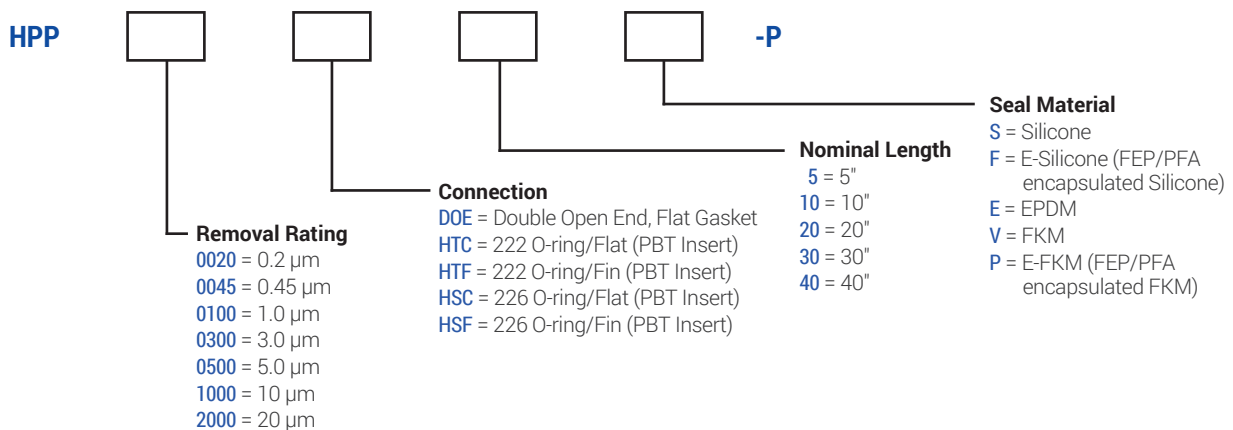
HPP -P

Seal Material
S = Silicone
F = E-Silicone (FEP/PFA encapsulated Silicone)
E = EPDM
V = FKM
P = E-FKM (FEP/PFA encapsulated FKM)

Nominal Length
5 = 5"
10 = 10"
20 = 20"
30 = 30"
40 = 40"

Connection
DOE = Double Open End, Flat Gasket
HTC = 222 O-ring/Flat (PBT Insert)
HTF = 222 O-ring/Fin (PBT Insert)
HSC = 226 O-ring/Flat (PBT Insert)
HSF = 226 O-ring/Fin (PBT Insert)

Removal Rating
0020 = 0.2 µm
0045 = 0.45 µm
0100 = 1.0 µm
0300 = 3.0 µm
0500 = 5.0 µm
1000 = 10 µm
2000 = 20 µm